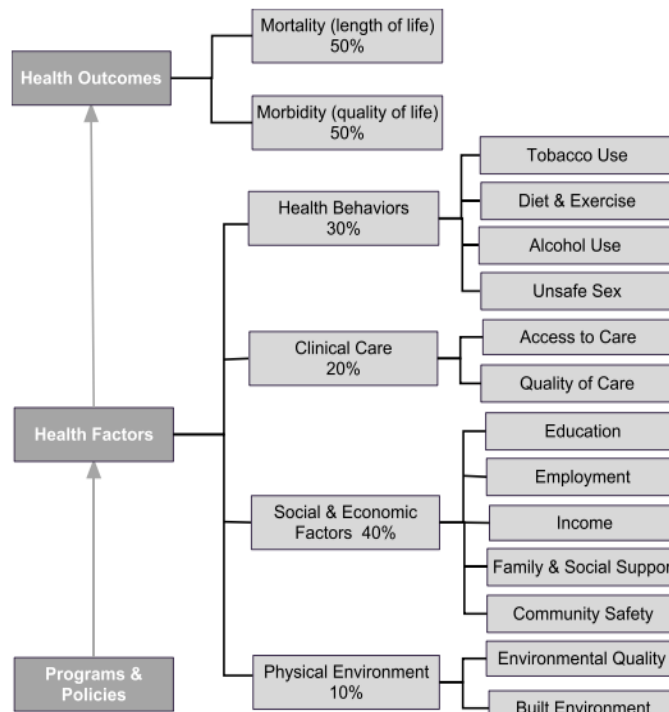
Health Outcomes

Mortality (length of life) 50%

Morbidity (quality of life) 50%

Health Factors

Health Behaviors 30%

Tobacco Use

Diet & Exercise

Alcohol Use

Unsafe Sex

Clinical Care 20%

Access to Care

Quality of Care

Social & Economic Factors 40%

Education

Employment

Income

Family & Social Suppor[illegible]

Community Safety

Physical Environment 10%

Environmental Quality

Built Environment

Programs & Policies